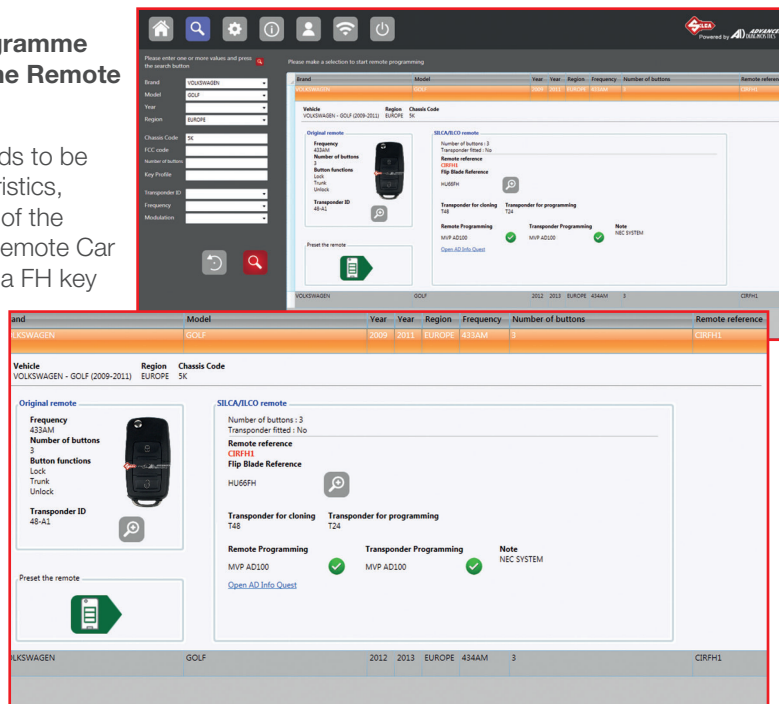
gramme
he Remote

ds to be
ristics,
of the
emote Car
a FH key

SILCA Powered by AD ADVANCED DIAGNOSTICS

Please enter one or more values and press the search button

Brand VOLKSWAGEN
Model GOLF
Year
Region EUROPE
Chassis Code 5K
FCC code
Number of buttons
Key Profile
Transponder ID
Frequency
Modulation

Please make a selection to start remote programming

| Brand | Model | Year | Year | Region | Frequency | Number of buttons | Remote reference |
|---|---|---|---|---|---|---|---|
| VOLKSWAGEN | GOLF | 2009 | 2011 | EUROPE | 433AM | 3 | CIRFH1 |

Vehicle
VOLKSWAGEN - GOLF (2009-2011)
Region
EUROPE
Chassis Code
5K

Original remote
Frequency
433AM
Number of buttons
3
Button functions
Lock
Trunk
Unlock
Transponder ID
48-A1

Preset the remote

SILCA/ILCO remote
Number of buttons : 3
Transponder fitted : No
Remote reference
CIRFH1
Flip Blade Reference
HU66FH
Transponder for cloning
T48
Transponder for programming
T24
Remote Programming
MVP AD100
Transponder Programming
MVP AD100
Note
NEC SYSTEM
Open AD Info Quest

| VOLKSWAGEN | GOLF | 2012 | 2013 | EUROPE | 434AM | 3 | CIRFH1 |
|---|---|---|---|---|---|---|---|